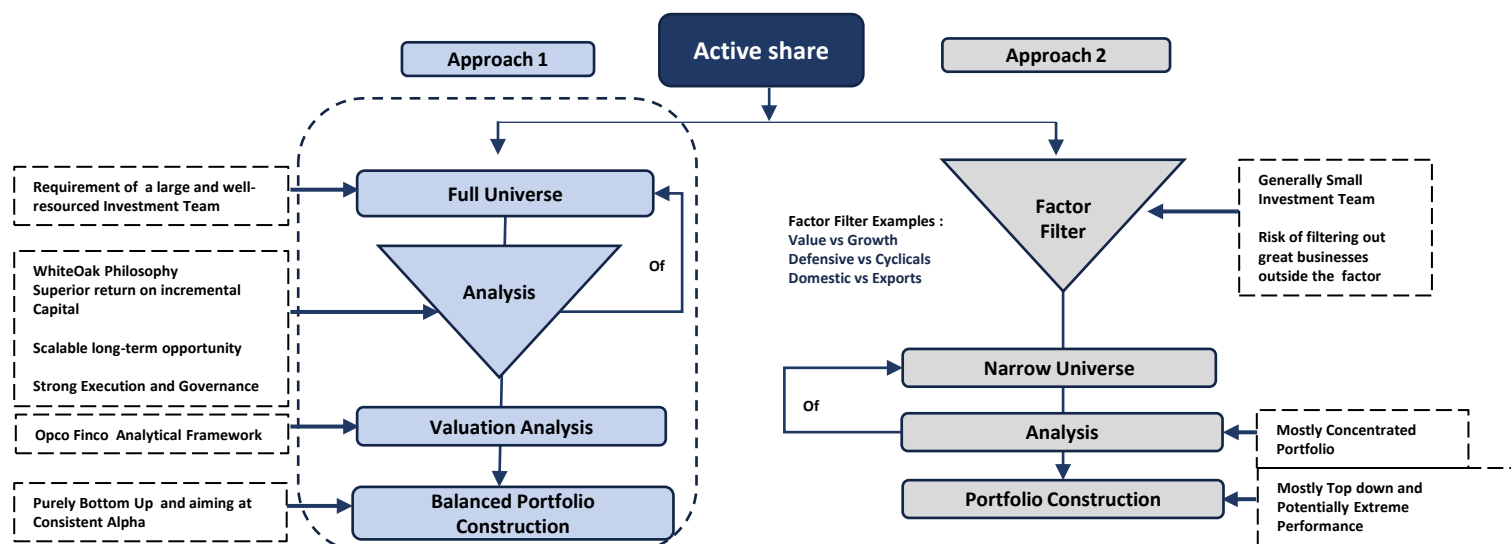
Approach 1

Active share

Approach 2

Requirement of a large and well-resourced Investment Team

Full Universe

Analysis

Of

WhiteOak Philosophy
Superior return on incremental Capital

Scalable long-term opportunity

Strong Execution and Governance

Opco Finco Analytical Framework

Valuation Analysis

Purely Bottom Up and aiming at Consistent Alpha

Balanced Portfolio Construction

Factor Filter Examples :
Value vs Growth
Defensive vs Cyclicals
Domestic vs Exports

Factor Filter

Generally Small Investment Team

Risk of filtering out great businesses outside the factor

Narrow Universe

Of

Analysis

Mostly Concentrated Portfolio

Portfolio Construction

Mostly Top down and Potentially Extreme Performance